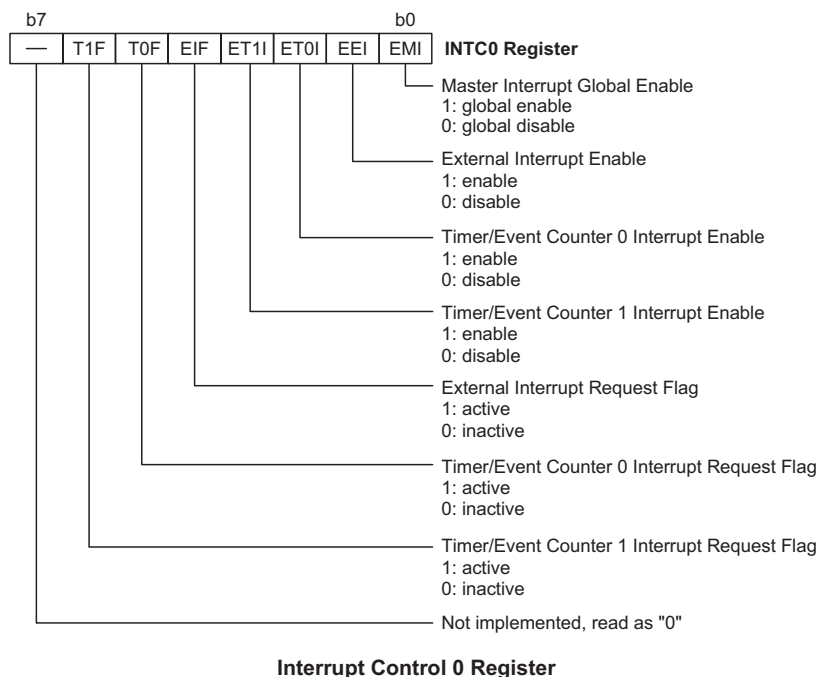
b7 b0

| — | T1F | T0F | EIF | ET1I | ET0I | EEI | EMI |
|---|---|---|---|---|---|---|---|

**INTC0 Register**

Master Interrupt Global Enable
1: global enable
0: global disable

External Interrupt Enable
1: enable
0: disable

Timer/Event Counter 0 Interrupt Enable
1: enable
0: disable

Timer/Event Counter 1 Interrupt Enable
1: enable
0: disable

External Interrupt Request Flag
1: active
0: inactive

Timer/Event Counter 0 Interrupt Request Flag
1: active
0: inactive

Timer/Event Counter 1 Interrupt Request Flag
1: active
0: inactive

Not implemented, read as "0"

**Interrupt Control 0 Register**